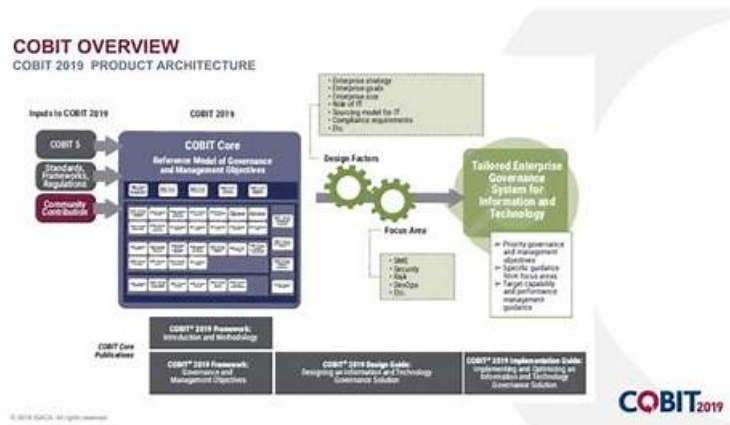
COBIT OVERVIEW
COBIT 2019 PRODUCT ARCHITECTURE

Inputs to COBIT 2019

COBIT 5

Standards, Frameworks, Regulations

Community Contribution

COBIT 2019

COBIT Core

Reference Model of Governance and Management Objectives

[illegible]

- Enterprise strategy
- Enterprise goals
- Enterprise size
- Role of IT
- Sourcing model for IT
- Compliance requirements
- Etc.

Design Factors

Focus Area

- SME
- Security
- Risk
- DevOps
- Etc.

Tailored Enterprise Governance System for Information and Technology

- Priority governance and management objectives
- Specific guidance from focus areas
- Target capability and performance management guidance

COBIT Core Publications

COBIT® 2019 Framework: Introduction and Methodology

COBIT® 2019 Framework: Governance and Management Objectives

COBIT® 2019 Design Guide: Designing an Information and Technology Governance Solution

COBIT® 2019 Implementation Guide: Implementing and Optimizing an Information and Technology Governance Solution

© 2019 ISACA. All rights reserved.

COBIT 2019